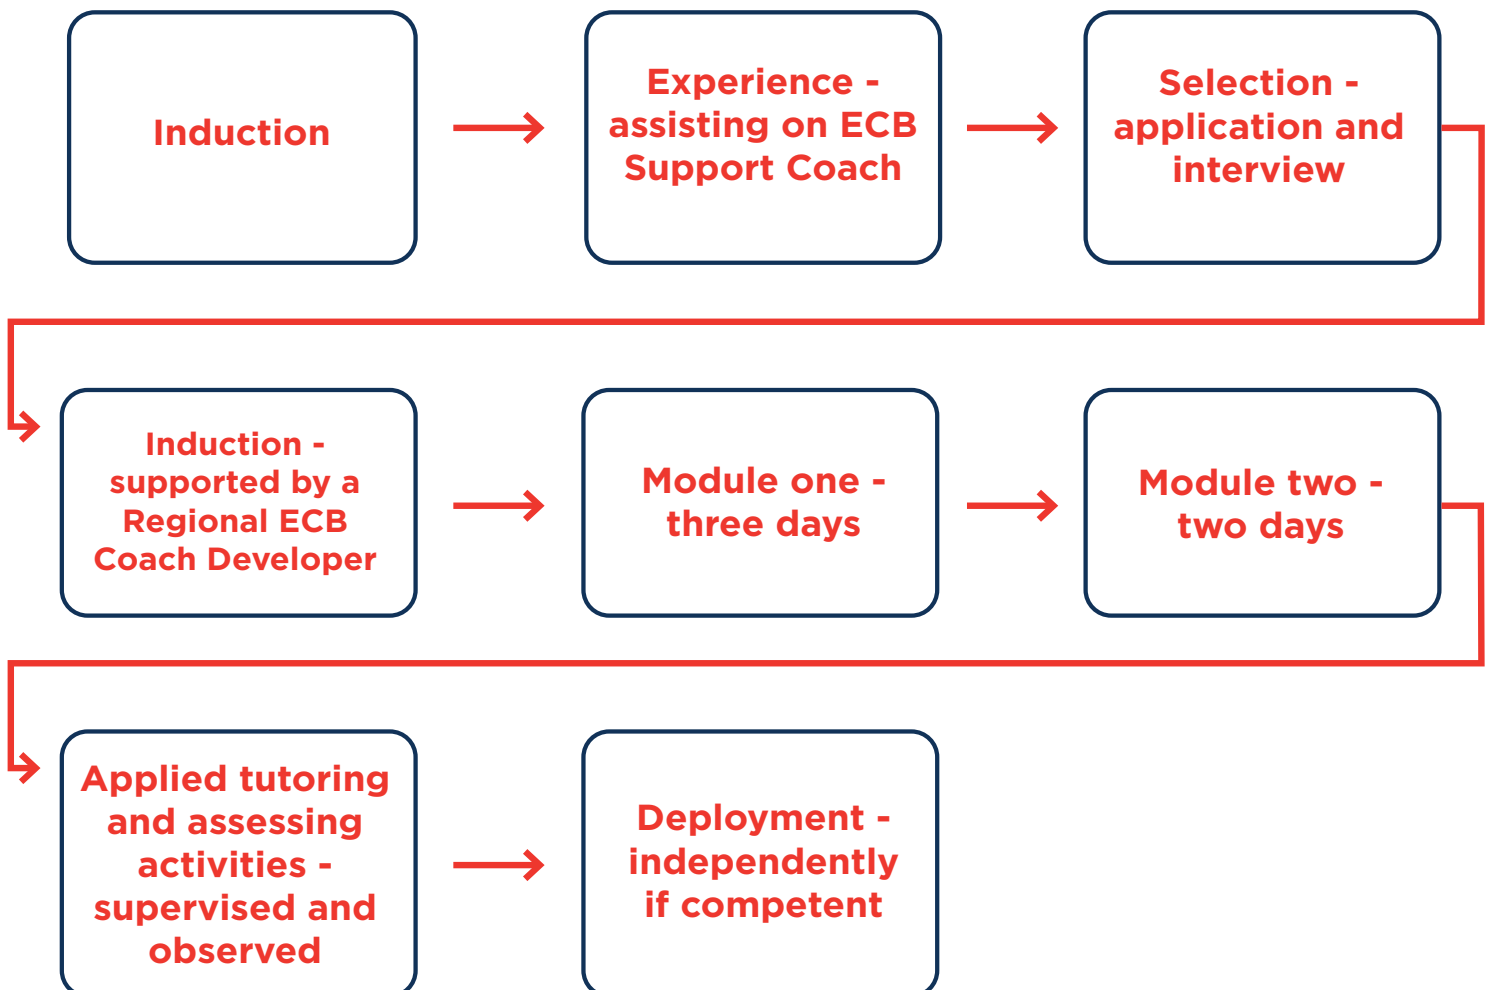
Induction

Experience - assisting on ECB Support Coach

Selection - application and interview

Induction - supported by a Regional ECB Coach Developer

Module one - three days

Module two - two days

Applied tutoring and assessing activities - supervised and observed

Deployment - independently if competent